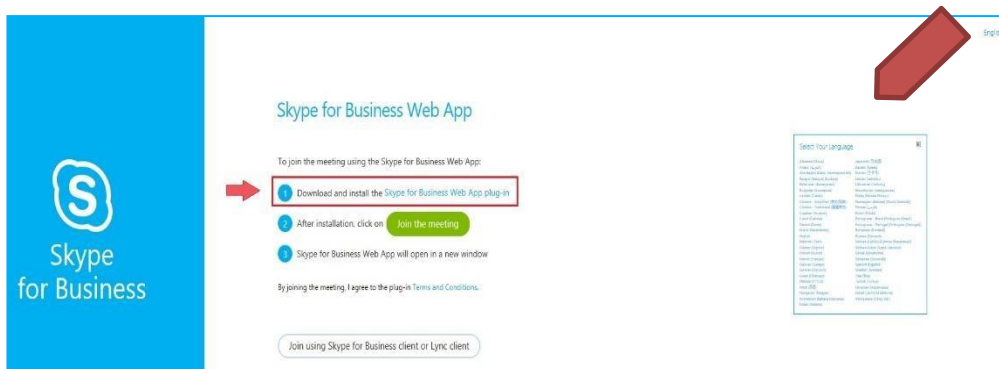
Skype for Business

Skype for Business Web App

To join the meeting using the Skype for Business Web App:

1 Download and install the Skype for Business Web App plug-in

2 After installation, click on Join the meeting

3 Skype for Business Web App will open in a new window

By joining the meeting, I agree to the plug-in Terms and Conditions.

Join using Skype for Business client or Lync client

Select Your Language

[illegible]

Engli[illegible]